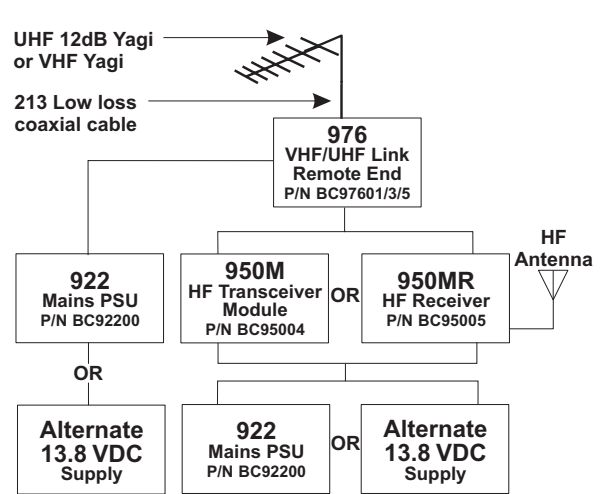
UHF 12dB Yagi or VHF Yagi

213 Low loss coaxial cable

976
VHF/UHF Link
Remote End
P/N BC97601/3/5

HF Antenna

922
Mains PSU
P/N BC92200

950M
HF Transceiver
Module
P/N BC95004

OR

950MR
HF Receiver
P/N BC95005

OR

Alternate
13.8 VDC
Supply

922
Mains PSU
P/N BC92200

OR

Alternate
13.8 VDC
Supply